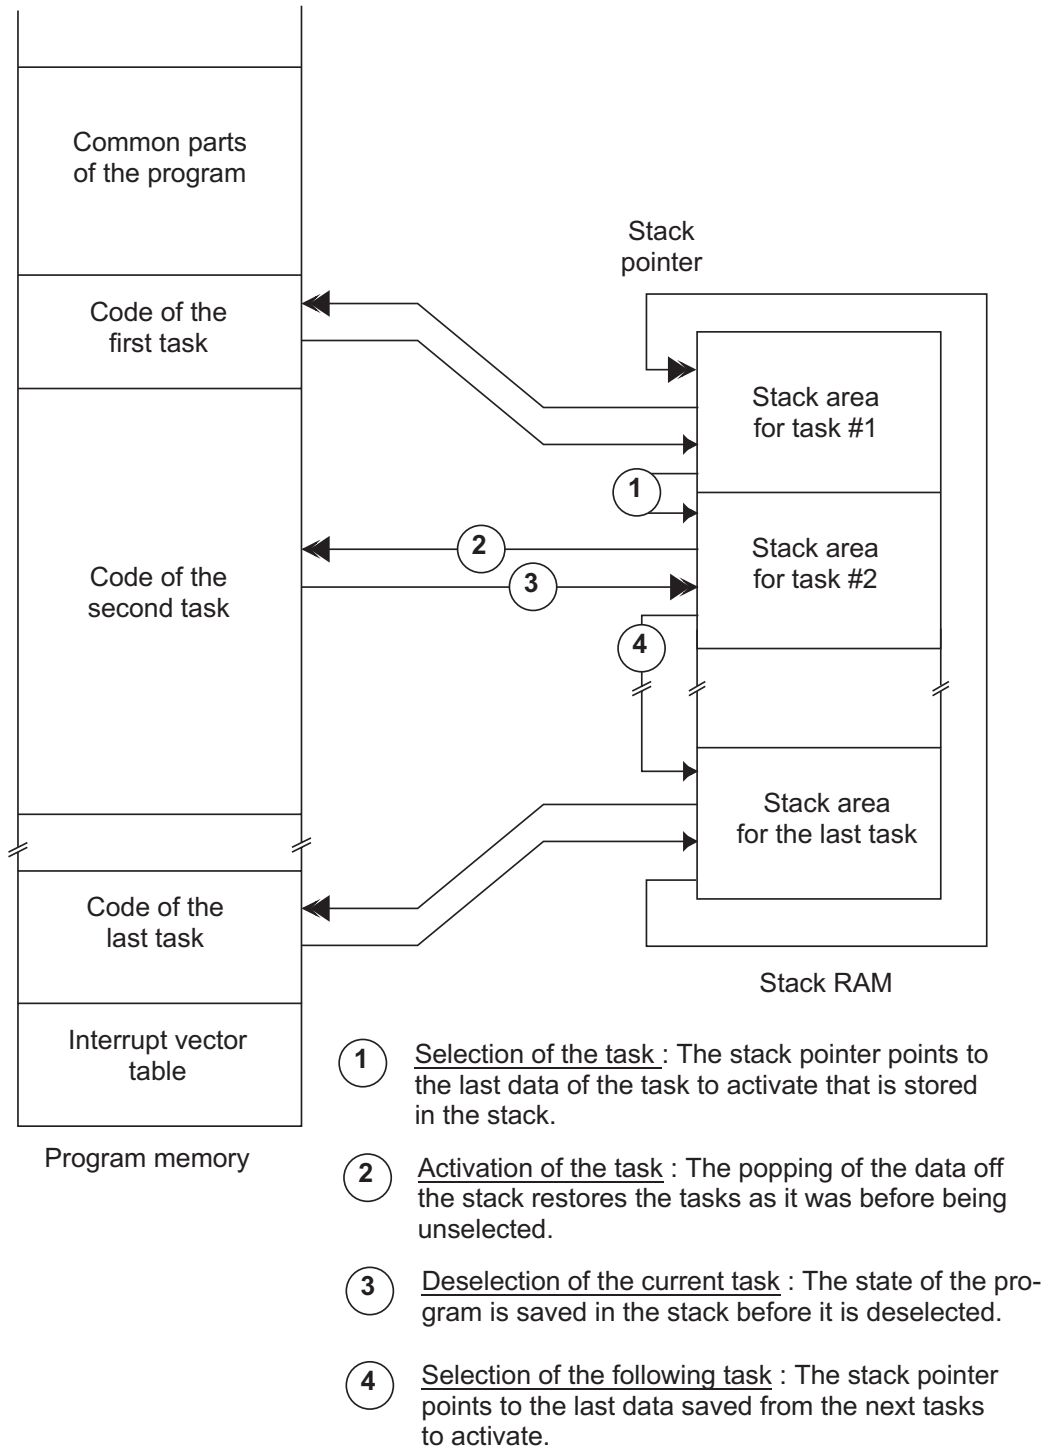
Common parts of the program

Code of the first task

Code of the second task

Code of the last task

Interrupt vector table

Program memory

Stack pointer

Stack area for task #1

1

Stack area for task #2

2

3

4

Stack area for the last task

Stack RAM

1 Selection of the task : The stack pointer points to the last data of the task to activate that is stored in the stack.

2 Activation of the task : The popping of the data off the stack restores the tasks as it was before being unselected.

3 Deselection of the current task : The state of the program is saved in the stack before it is deselected.

4 Selection of the following task : The stack pointer points to the last data saved from the next tasks to activate.